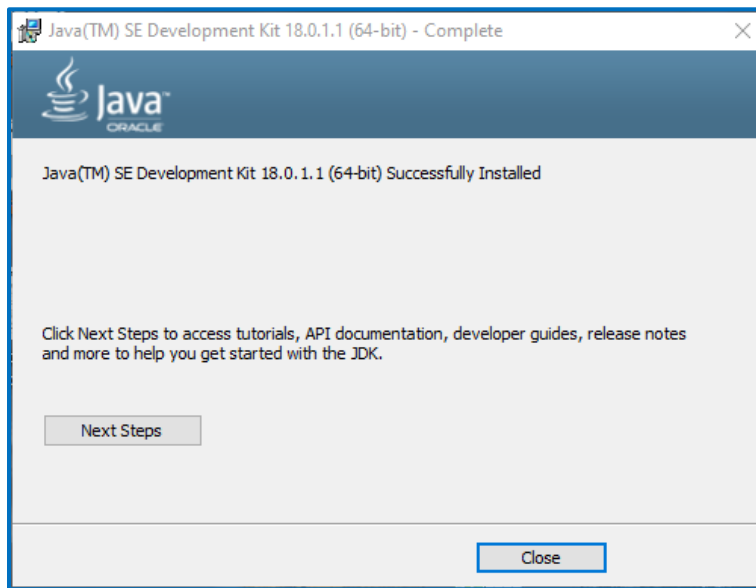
Java(TM) SE Development Kit 18.0.1.1 (64-bit) - Complete

Java
ORACLE

Java(TM) SE Development Kit 18.0.1.1 (64-bit) Successfully Installed

Click Next Steps to access tutorials, API documentation, developer guides, release notes and more to help you get started with the JDK.

Next Steps

Close